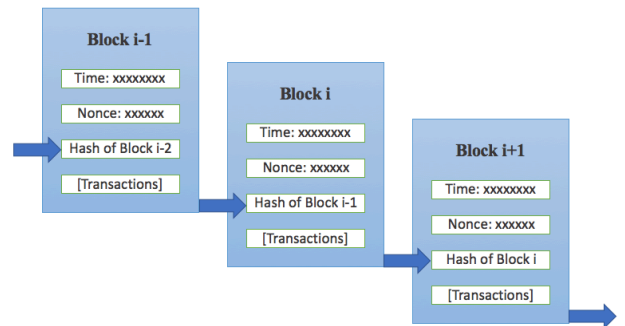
Block i-1

Time: xxxxxxxx

Nonce: xxxxxx

Hash of Block i-2

[Transactions]

Block i

Time: xxxxxxxx

Nonce: xxxxxx

Hash of Block i-1

[Transactions]

Block i+1

Time: xxxxxxxx

Nonce: xxxxxx

Hash of Block i

[Transactions]